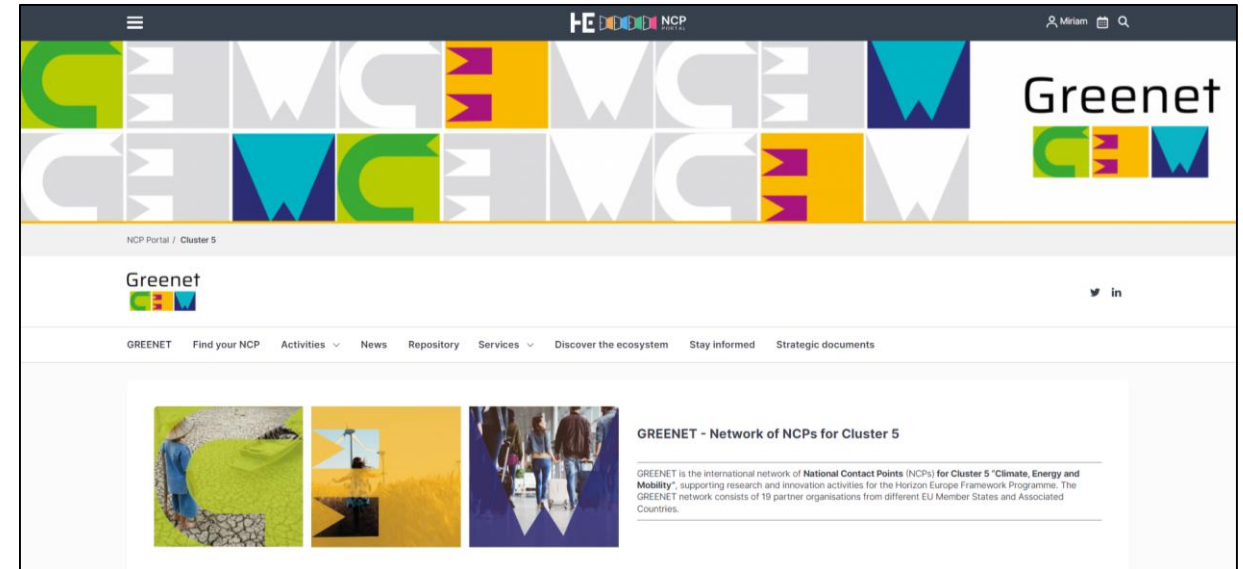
HE NCP PORTAL

Miriam

Greenet

NCP Portal / Cluster 5

Greenet

GREENET Find your NCP Activities News Repository Services Discover the ecosystem Stay informed Strategic documents

GREENET - Network of NCPs for Cluster 5

GREENET is the international network of National Contact Points (NCPs) for Cluster 5 "Climate, Energy and Mobility", supporting research and innovation activities for the Horizon Europe Framework Programme. The GREENET network consists of 19 partner organisations from different EU Member States and Associated Countries.